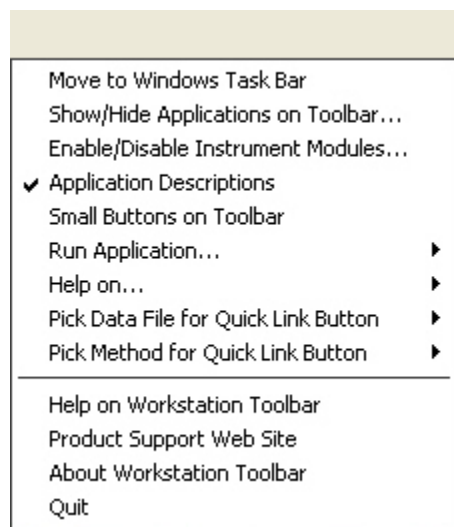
Move to Windows Task Bar
Show/Hide Applications on Toolbar...
Enable/Disable Instrument Modules...
✔ Application Descriptions
Small Buttons on Toolbar
Run Application...
Help on...
Pick Data File for Quick Link Button
Pick Method for Quick Link Button

Help on Workstation Toolbar
Product Support Web Site
About Workstation Toolbar
Quit